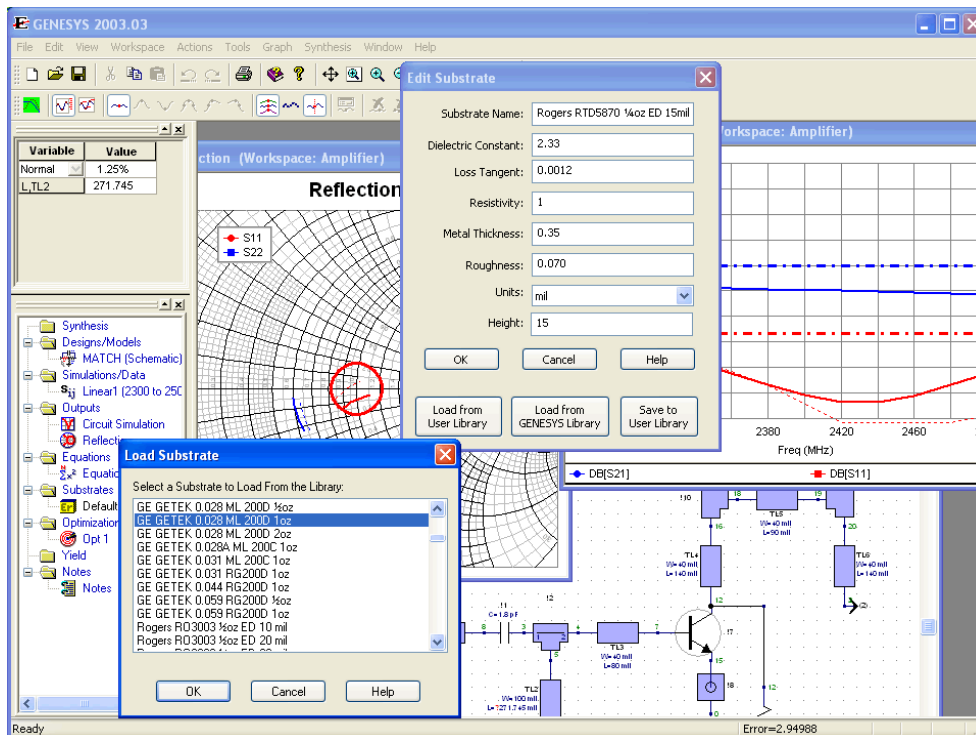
GENESYS 2003.03

File Edit View Workspace Actions Tools Graph Synthesis Window Help

| Variable | Value |
|---|---|
| Normal | 1.25% |
| L,TL2 | 271.745 |

Synthesis
Designs/Models
MATCH (Schematic)
Simulations/Data
Linear1 (2300 to 250
Outputs
Circuit Simulation
Reflecti
Equations
Equatio
Substrates
Default
Optimization
Opt 1
Yield
Notes
Notes

ction (Workspace: Amplifier)
Reflection
S11
S22

(Workspace: Amplifier)
2380 2420 2460
Freq (MHz)
DB[S21] DB[S11]

Edit Substrate
Substrate Name: Rogers RTD5870 ¼oz ED 15mil
Dielectric Constant: 2.33
Loss Tangent: 0.0012
Resistivity: 1
Metal Thickness: 0.35
Roughness: 0.070
Units: mil
Height: 15
OK Cancel Help
Load from User Library
Load from GENESYS Library
Save to User Library

Load Substrate
Select a Substrate to Load From the Library:
GE GETEK 0.028 ML 200D ½oz
GE GETEK 0.028 ML 200D 1oz
GE GETEK 0.028 ML 200D 2oz
GE GETEK 0.028A ML 200C 1oz
GE GETEK 0.031 ML 200C 1oz
GE GETEK 0.031 RG200D 1oz
GE GETEK 0.044 RG200D 1oz
GE GETEK 0.059 RG200D ½oz
GE GETEK 0.059 RG200D 1oz
Rogers RO3003 ½oz ED 10 mil
Rogers RO3003 ½oz ED 20 mil
OK Cancel Help

TL4 W=40 mil L=140 mil
TL5 W=40 mil L=90 mil
TL6 W=40 mil L=140 mil
C=1.8 pF
TL3 W=40 mil L=80 mil
TL2 W=100 mil L=127.17 mil

Ready
Error=2.94988